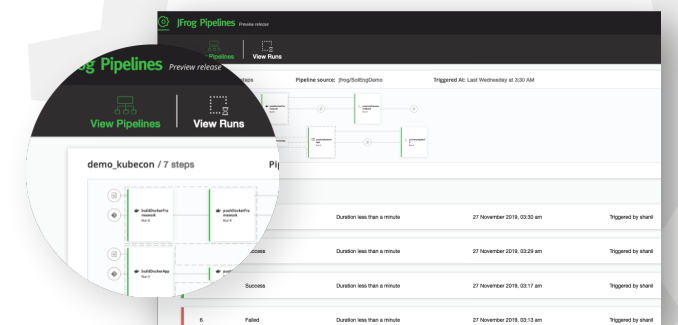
JFrog Pipelines Preview release

View Pipelines | View Runs

og Pipelines Preview release

View Pipelines | View Runs

demo_kubecon / 7 steps

Pi

steps Pipeline source: jfrog/SolEngDemo Triggered At: Last Wednesday at 3:30 AM

buildDockerFramework

publishDockerFramework

buildDockerApp

publi

Duration less than a minute 27 November 2019, 03:30 am Triggered by shanil

Success Duration less than a minute 27 November 2019, 03:29 am Triggered by shanil

Success Duration less than a minute 27 November 2019, 03:17 am Triggered by shanil

6 Failed Duration less than a minute 27 November 2019, 03:13 am Triggered by shanil